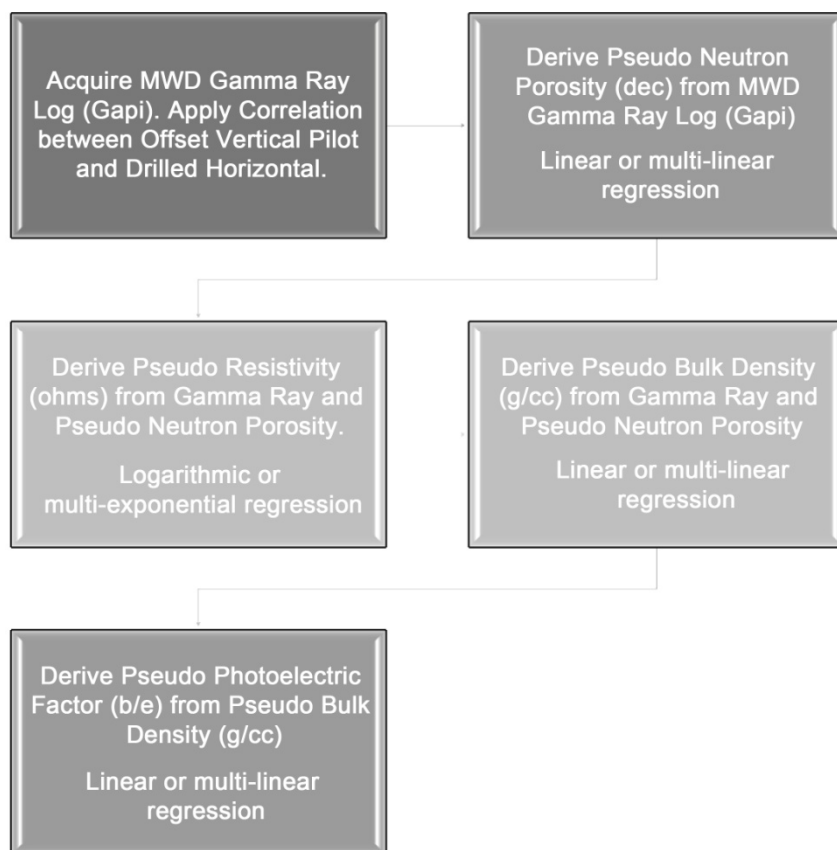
Acquire MWD Gamma Ray Log (Gapi). Apply Correlation between Offset Vertical Pilot and Drilled Horizontal.

Derive Pseudo Neutron Porosity (dec) from MWD Gamma Ray Log (Gapi)

Linear or multi-linear regression

Derive Pseudo Resistivity (ohms) from Gamma Ray and Pseudo Neutron Porosity.

Logarithmic or multi-exponential regression

Derive Pseudo Bulk Density (g/cc) from Gamma Ray and Pseudo Neutron Porosity

Linear or multi-linear regression

Derive Pseudo Photoelectric Factor (b/e) from Pseudo Bulk Density (g/cc)

Linear or multi-linear regression